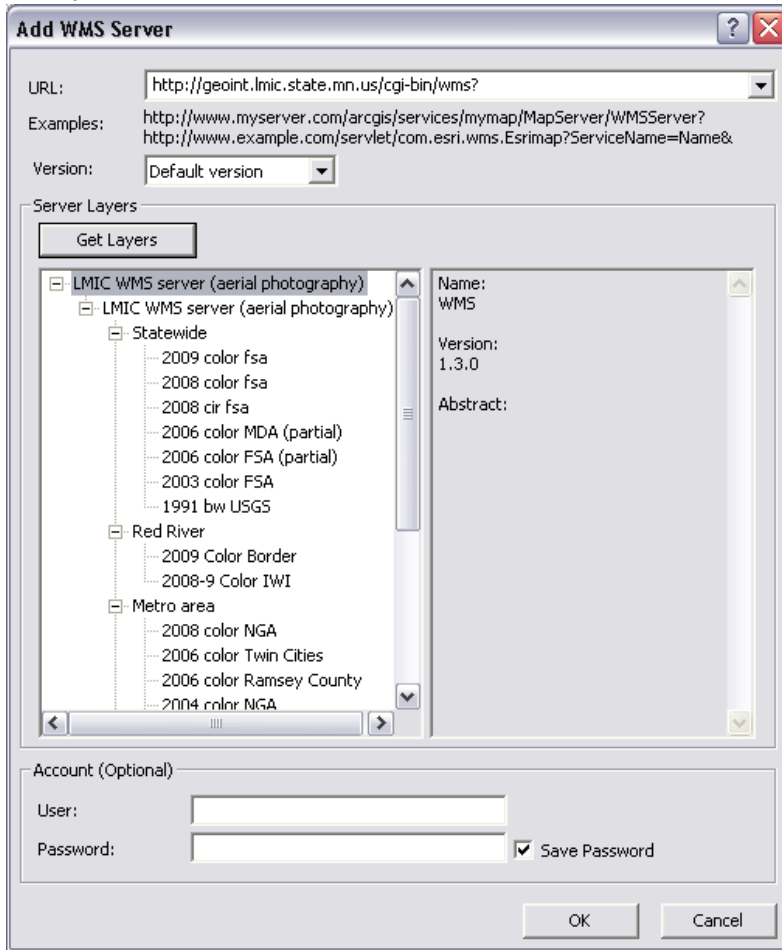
Add WMS Server

URL: http://geoint.lmic.state.mn.us/cgi-bin/wms?

Examples: http://www.myserver.com/arcgis/services/mymap/MapServer/WMSServer?
http://www.example.com/servlet/com.esri.wms.Esrimap?ServiceName=Name&

Version: Default version

Server Layers

Get Layers

LMIC WMS server (aerial photography)
LMIC WMS server (aerial photography)
Statewide
2009 color fsa
2008 color fsa
2008 cir fsa
2006 color MDA (partial)
2006 color FSA (partial)
2003 color FSA
1991 bw USGS
Red River
2009 Color Border
2008-9 Color IWI
Metro area
2008 color NGA
2006 color Twin Cities
2006 color Ramsey County
2004 color NGA

Name:
WMS

Version:
1.3.0

Abstract:

Account (Optional)

User:

Password:

Save Password

OK

Cancel